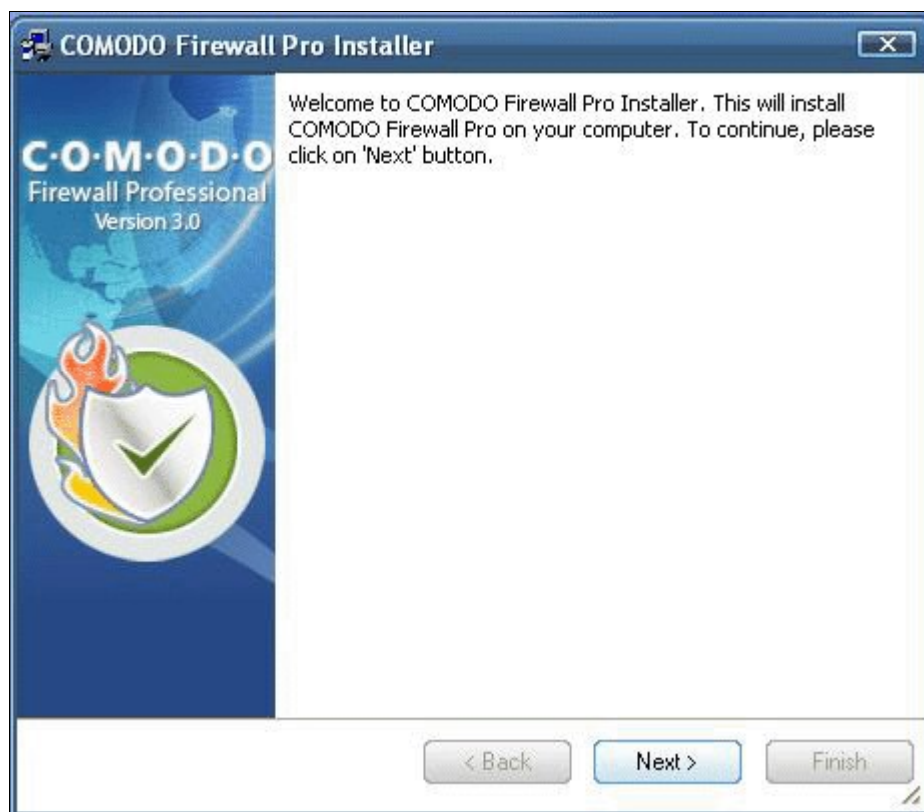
COMODO Firewall Pro Installer

C·O·M·O·D·O
Firewall Professional
Version 3.0

Welcome to COMODO Firewall Pro Installer. This will install COMODO Firewall Pro on your computer. To continue, please click on 'Next' button.

< Back
Next >
Finish